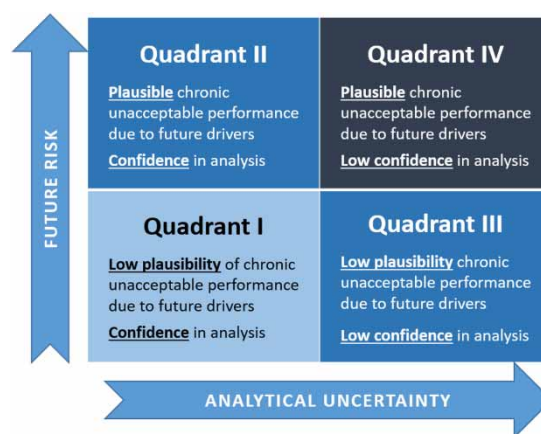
FUTURE RISK

Quadrant II

Plausible chronic unacceptable performance due to future drivers

Confidence in analysis

Quadrant IV

Plausible chronic unacceptable performance due to future drivers

Low confidence in analysis

Quadrant I

Low plausibility of chronic unacceptable performance due to future drivers

Confidence in analysis

Quadrant III

Low plausibility chronic unacceptable performance due to future drivers

Low confidence in analysis

ANALYTICAL UNCERTAINTY